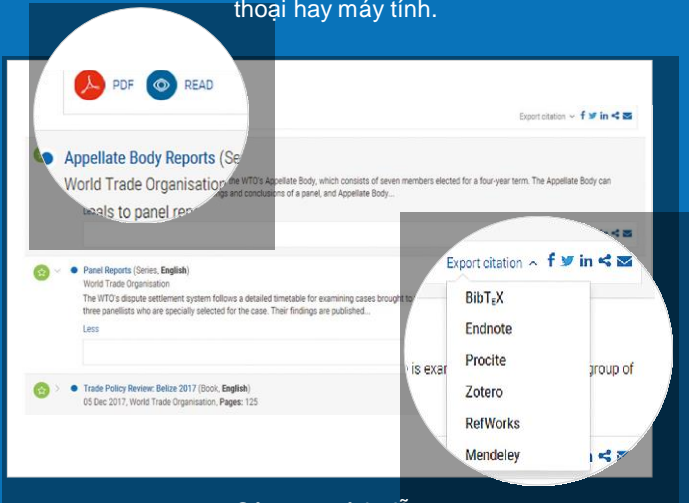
thoại hay máy tính.

PDF READ

Export citation

Appellate Body Reports (Se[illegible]

World Trade Organisation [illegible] the WTO's Appellate Body, which consists of seven members elected for a four-year term. The Appellate Body can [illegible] ngs and conclusions of a panel, and Appellate Body...

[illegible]eals to panel rep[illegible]

Panel Reports (Series, English)

World Trade Organisation

The WTO's dispute settlement system follows a detailed timetable for examining cases brought to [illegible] three panellists who are specially selected for the case. Their findings are published...

Less

Trade Policy Review: Belize 2017 (Book, English)

05 Dec 2017, World Trade Organisation, Pages: 125

Export citation

BibT$_E$X

Endnote

Procite

Zotero

RefWorks

Mendeley

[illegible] is exa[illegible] group of